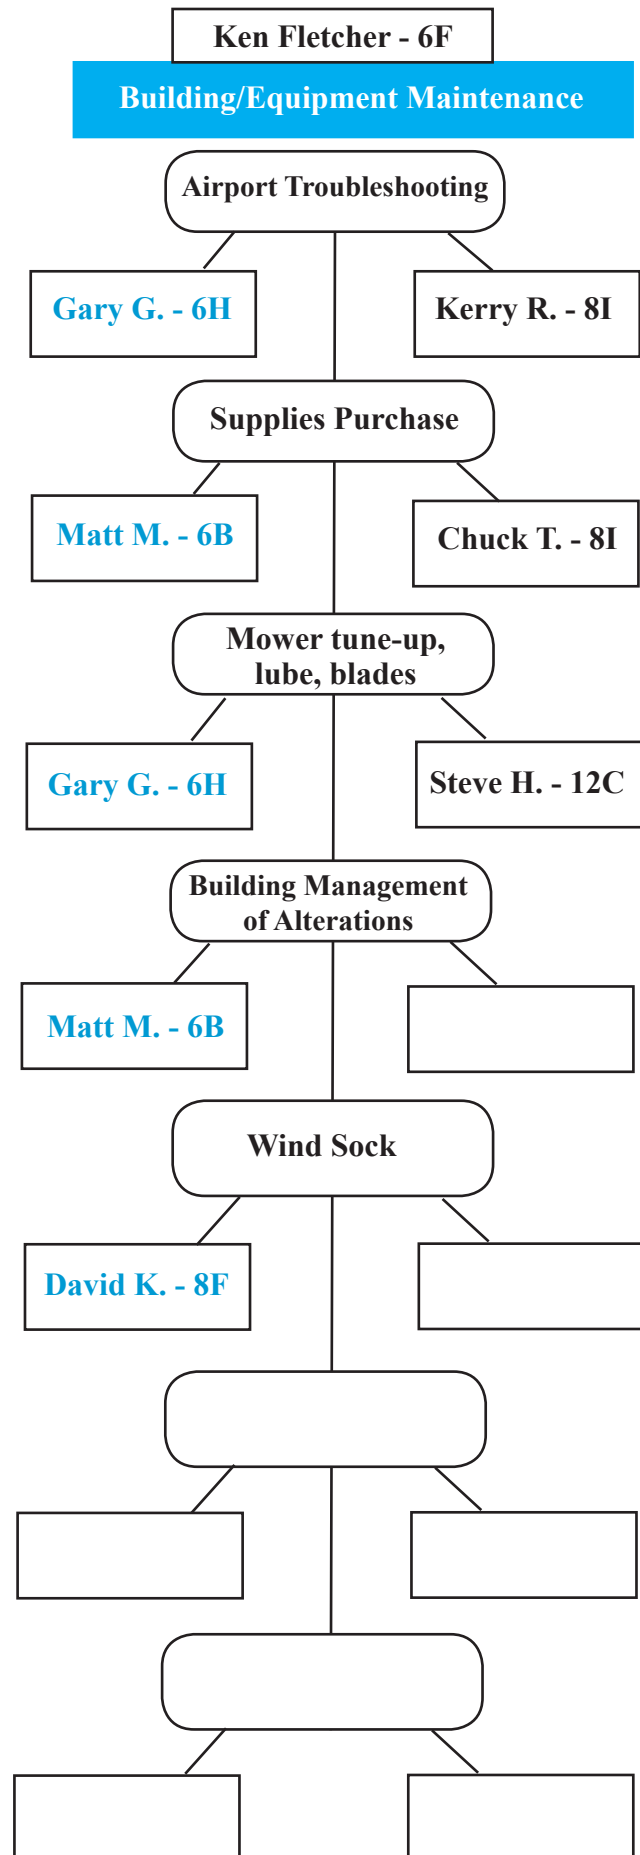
Ken Fletcher - 6F

Building/Equipment Maintenance

Airport Troubleshooting

Gary G. - 6H

Kerry R. - 8I

Supplies Purchase

Matt M. - 6B

Chuck T. - 8I

Mower tune-up, lube, blades

Gary G. - 6H

Steve H. - 12C

Building Management of Alterations

Matt M. - 6B

Wind Sock

David K. - 8F